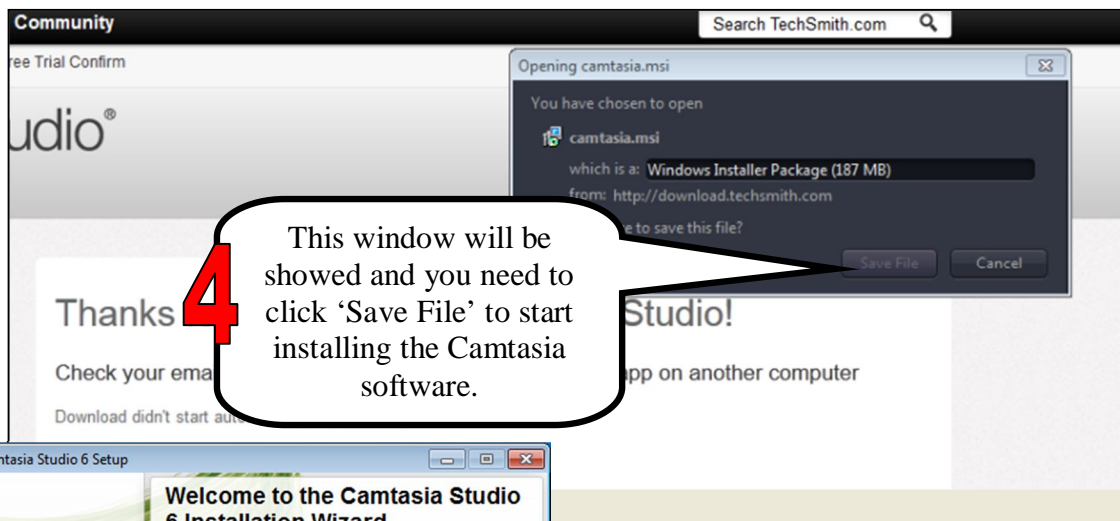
Community

Search TechSmith.com

ree Trial Confirm

udio®

Opening camtasia.msi

You have chosen to open

camtasia.msi

which is a: Windows Installer Package (187 MB)

from: http://download.techsmith.com

e to save this file?

Save File

Cancel

4

This window will be showed and you need to click 'Save File' to start installing the Camtasia software.

Thanks

Studio!

Check your ema

app on another computer

Download didn't start aut

ntasia Studio 6 Setup

Welcome to the Camtasia Studio 6 Installation Wizard